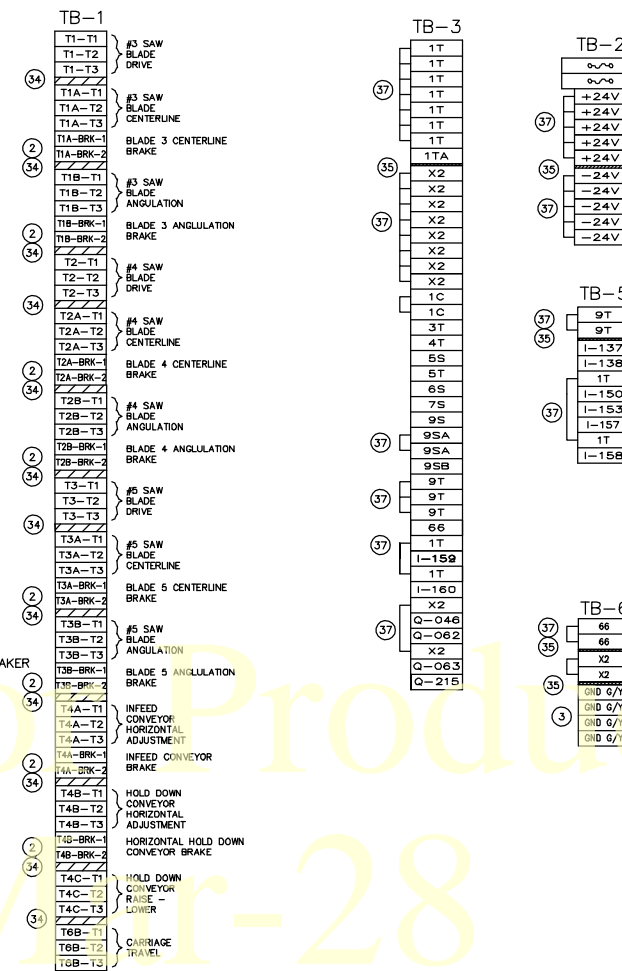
TB-1

T1-T1
T1-T2
T1-T3
#3 SAW BLADE DRIVE
(34)
T1A-T1
T1A-T2
T1A-T3
#3 SAW BLADE CENTERLINE
T1A-BRK-1
T1A-BRK-2
BLADE 3 CENTERLINE BRAKE
(2)
(34)
T1B-T1
T1B-T2
T1B-T3
#3 SAW BLADE ANGULATION
T1B-BRK-1
T1B-BRK-2
BLADE 3 ANGULATION BRAKE
(2)
(34)
T2-T1
T2-T2
T2-T3
#4 SAW BLADE DRIVE
(34)
T2A-T1
T2A-T2
T2A-T3
#4 SAW BLADE CENTERLINE
T2A-BRK-1
T2A-BRK-2
BLADE 4 CENTERLINE BRAKE
(2)
(34)
T2B-T1
T2B-T2
T2B-T3
#4 SAW BLADE ANGULATION
T2B-BRK-1
T2B-BRK-2
BLADE 4 ANGULATION BRAKE
(2)
(34)
T3-T1
T3-T2
T3-T3
#5 SAW BLADE DRIVE
(34)
T3A-T1
T3A-T2
T3A-T3
#5 SAW BLADE CENTERLINE
T3A-BRK-1
T3A-BRK-2
BLADE 5 CENTERLINE BRAKE
(2)
(34)
T3B-T1
T3B-T2
T3B-T3
#5 SAW BLADE ANGULATION
AKER
T3B-BRK-1
T3B-BRK-2
BLADE 5 ANGULATION BRAKE
(2)
(34)
T4A-T1
T4A-T2
T4A-T3
INFEED CONVEYOR HORIZONTAL ADJUSTMENT
T4A-BRK-1
T4A-BRK-2
INFEED CONVEYOR BRAKE
(2)
(34)
T4B-T1
T4B-T2
T4B-T3
HOLD DOWN CONVEYOR HORIZONTAL ADJUSTMENT
T4B-BRK-1
T4B-BRK-2
HORIZONTAL HOLD DOWN CONVEYOR BRAKE
(2)
(34)
T4C-T1
T4C-T2
T4C-T3
HOLD DOWN CONVEYOR RAISE - LOWER
(34)
T6B-T1
T6B-T2
T6B-T3
CARRIAGE TRAVEL

TB-3

(37)
1T
1T
1T
1T
1T
1T
1T
1TA
(35)
(37)
X2
X2
X2
X2
X2
X2
X2
X2
1C
1C
3T
4T
5S
5T
6S
7S
9S
(37)
9SA
9SA
9SB
(37)
9T
9T
9T
66
(37)
1T
I-159
1T
I-160
(37)
X2
Q-046
Q-062
X2
Q-063
Q-215

TB-2
(37)
+24V
+24V
+24V
+24V
+24V
(35)
(37)
-24V
-24V
-24V
-24V
-24V

TB-5
(37)
(35)
9T
9T
I-137
I-138
(37)
1T
I-150
I-153
I-157
1T
I-158

TB-6
(37)
(35)
66
66
X2
X2
(35)
(3)
GND G/Y
GND G/Y
GND G/Y
GND G/Y

Produ
Mar-28